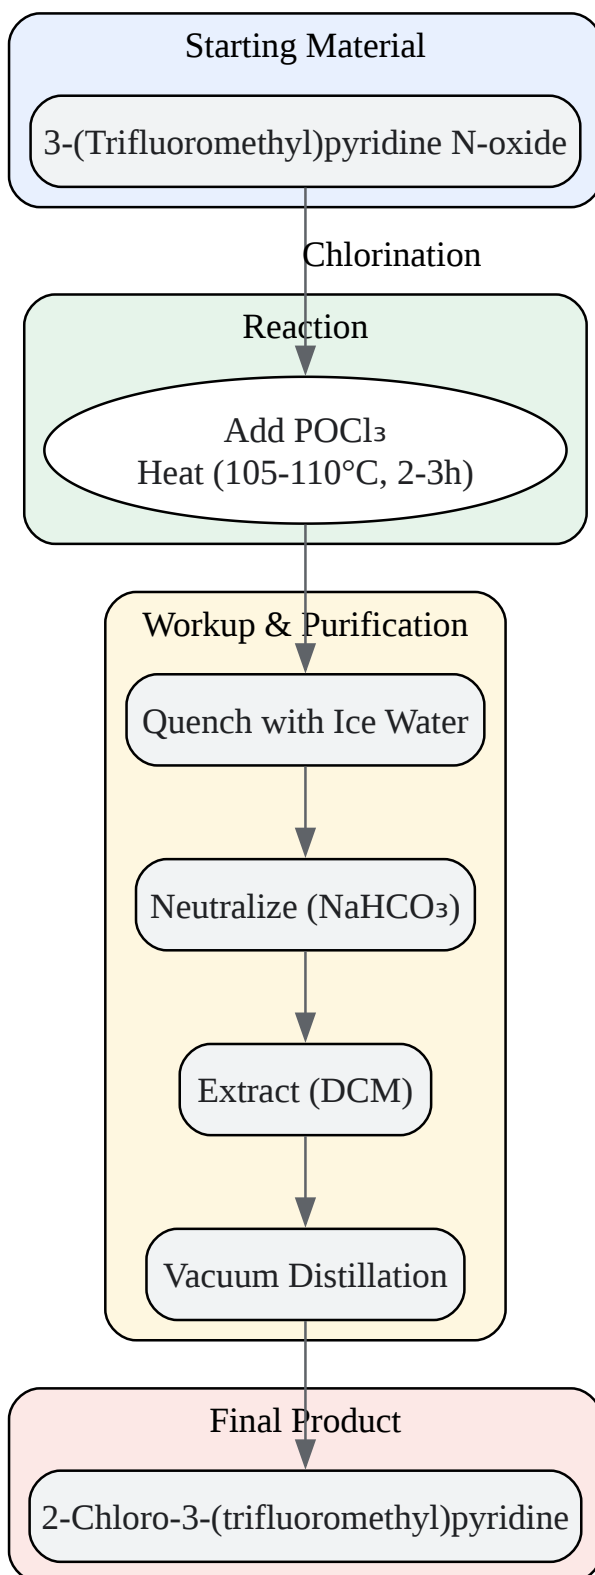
Starting Material

3-(Trifluoromethyl)pyridine N-oxide

Chlorination

Reaction

Add $POCl_3$
Heat (105-110°C, 2-3h)

Workup & Purification

Quench with Ice Water

Neutralize ($NaHCO_3$)

Extract (DCM)

Vacuum Distillation

Final Product

2-Chloro-3-(trifluoromethyl)pyridine